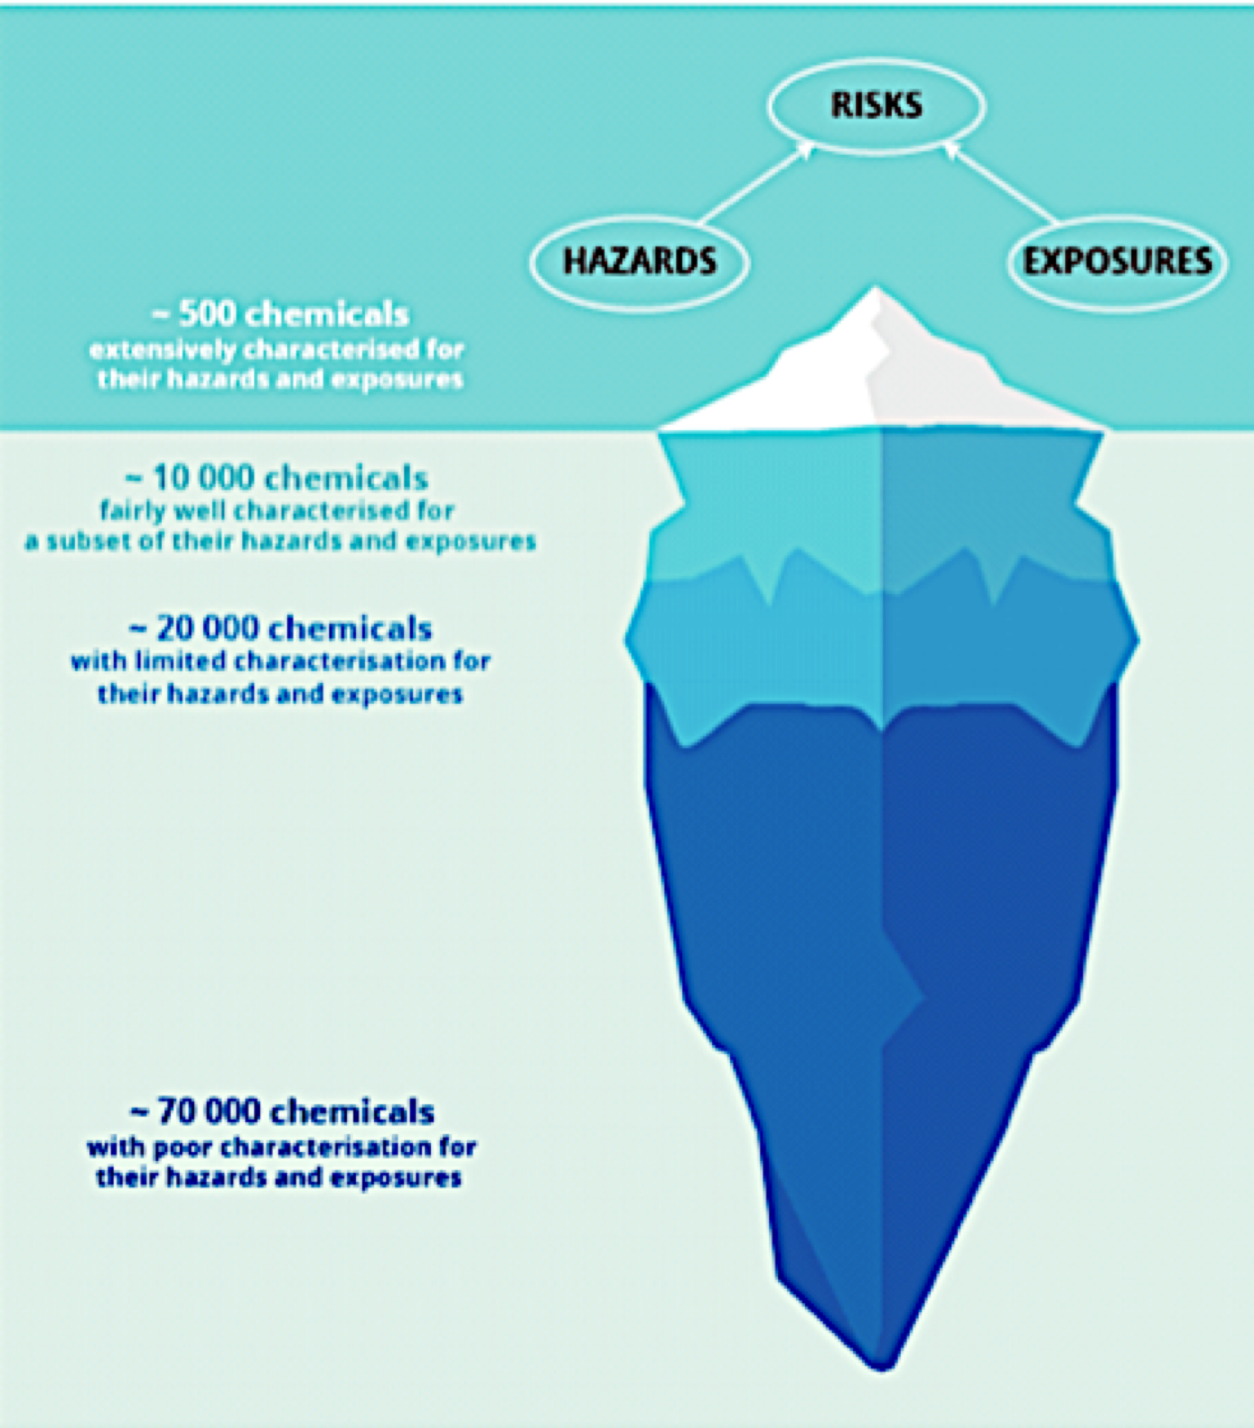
RISKS

HAZARDS

EXPOSURES

~ 500 chemicals
extensively characterised for their hazards and exposures

~ 10 000 chemicals
fairly well characterised for a subset of their hazards and exposures

~ 20 000 chemicals
with limited characterisation for their hazards and exposures

~ 70 000 chemicals
with poor characterisation for their hazards and exposures